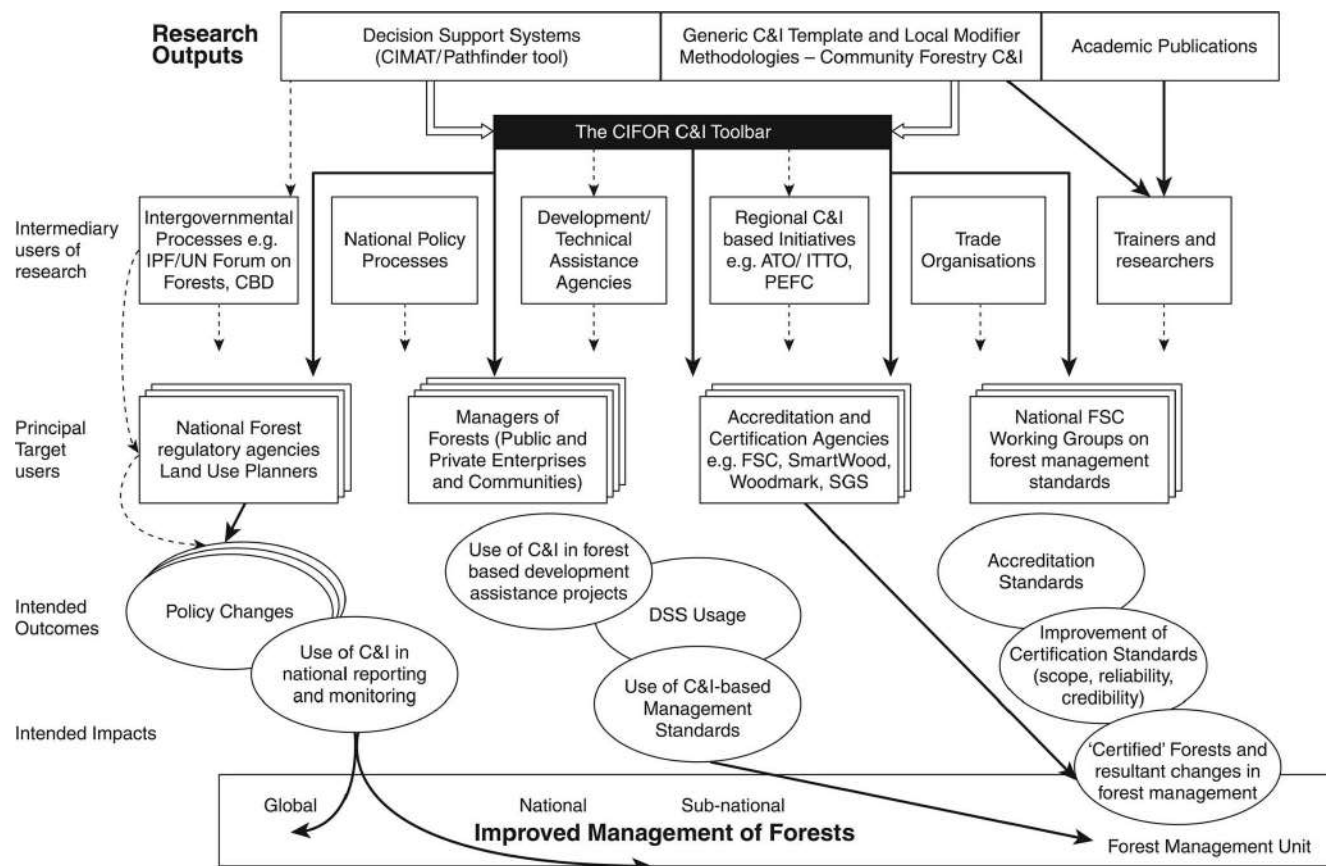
Research Outputs

Decision Support Systems (CIMAT/Pathfinder tool)

Generic C&I Template and Local Modifier Methodologies – Community Forestry C&I

Academic Publications

The CIFOR C&I Toolbar

Intermediary users of research

Intergovernmental Processes e.g. IPF/UN Forum on Forests, CBD

National Policy Processes

Development/ Technical Assistance Agencies

Regional C&I based Initiatives e.g. ATO/ ITTO, PEFC

Trade Organisations

Trainers and researchers

Principal Target users

National Forest regulatory agencies Land Use Planners

Managers of Forests (Public and Private Enterprises and Communities)

Accreditation and Certification Agencies e.g. FSC, SmartWood, Woodmark, SGS

National FSC Working Groups on forest management standards

Intended Outcomes

Policy Changes

Use of C&I in national reporting and monitoring

Use of C&I in forest based development assistance projects

DSS Usage

Use of C&I-based Management Standards

Accreditation Standards

Improvement of Certification Standards (scope, reliability, credibility)

Intended Impacts

'Certified' Forests and resultant changes in forest management

Global

National

Sub-national

Improved Management of Forests

Forest Management Unit